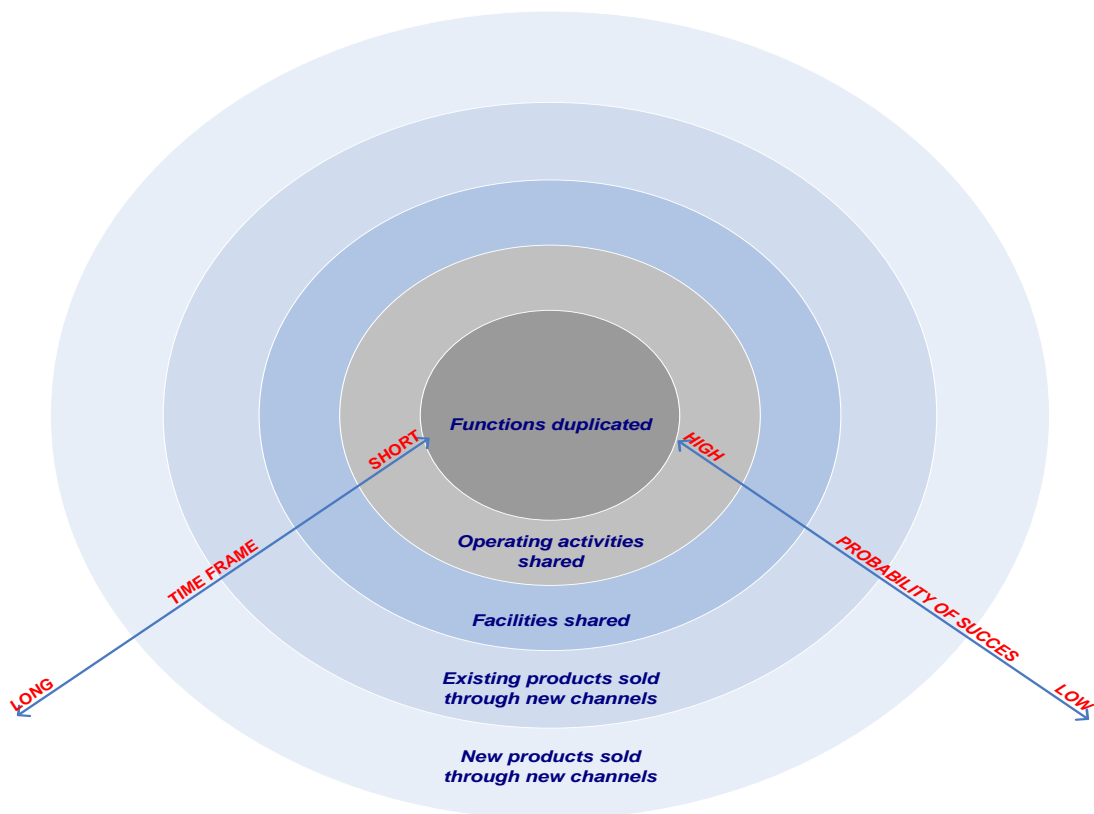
Functions duplicated

SHORT

HIGH

Operating activities shared

TIME FRAME

PROBABILITY OF SUCCES

Facilities shared

Existing products sold through new channels

LONG

LOW

New products sold through new channels